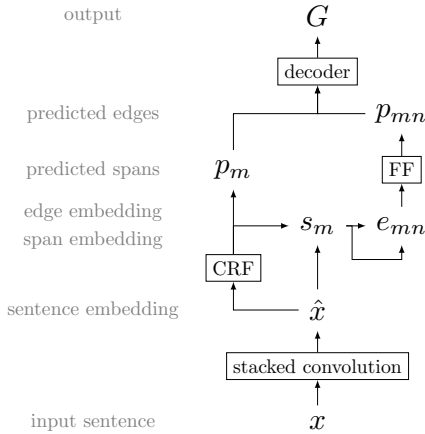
output

$G$

decoder

predicted edges

$p_{mn}$

predicted spans

$p_m$

FF

edge embedding

span embedding

$s_m$

$e_{mn}$

CRF

sentence embedding

$\hat{x}$

stacked convolution

input sentence

$x$